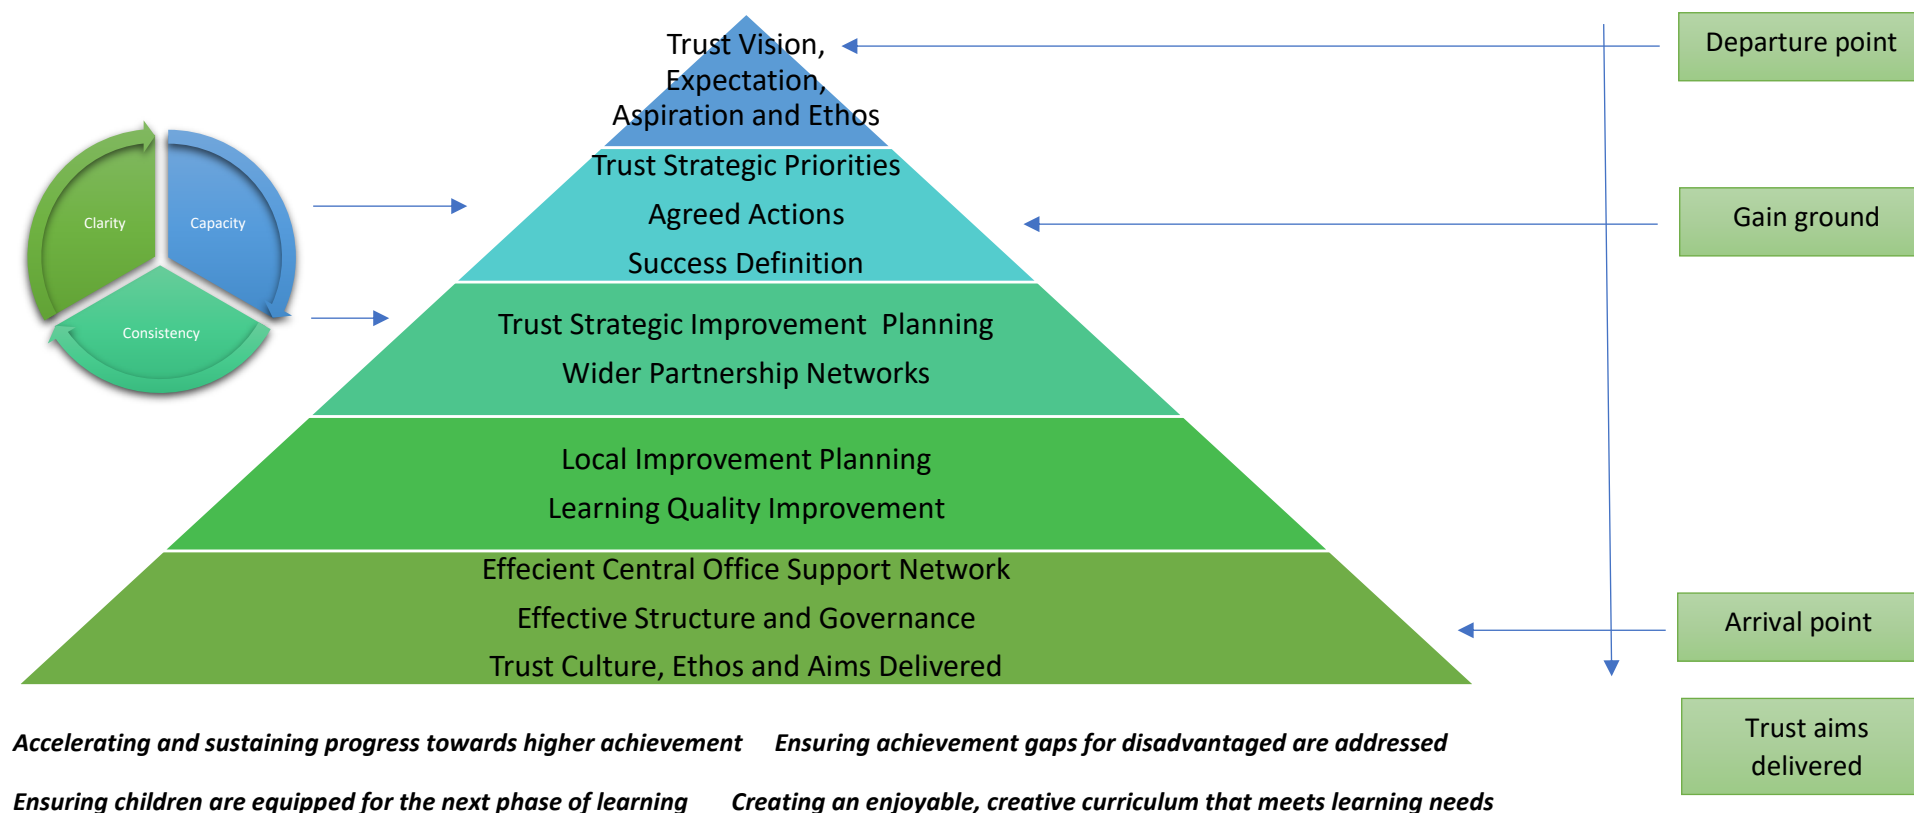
Trust Vision, Expectation, Aspiration and Ethos

Departure point

Clarity

Capacity

Consistency

Trust Strategic Priorities

Agreed Actions

Success Definition

Gain ground

Trust Strategic Improvement Planning

Wider Partnership Networks

Local Improvement Planning

Learning Quality Improvement

Effecient Central Office Support Network

Effective Structure and Governance

Trust Culture, Ethos and Aims Delivered

Arrival point

Trust aims delivered

*Accelerating and sustaining progress towards higher achievement* *Ensuring achievement gaps for disadvantaged are addressed*

*Ensuring children are equipped for the next phase of learning* *Creating an enjoyable, creative curriculum that meets learning needs*